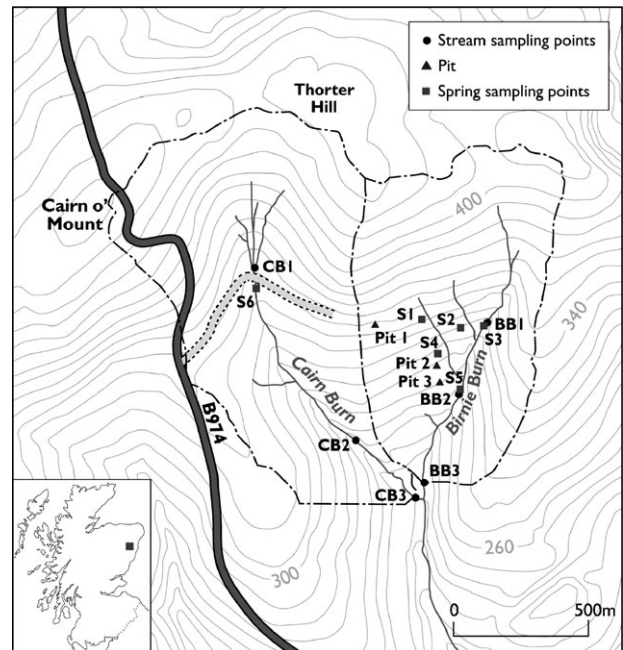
● Stream sampling points
▲ Pit
■ Spring sampling points

Thorter Hill

Cairn o' Mount

400

340

CB1

S6

S1

Pit 1

S2

BB1

S3

S4

Pit 2

Pit 3

S5

BB2

Cairn Burn

Birnie Burn

B974

CB2

BB3

CB3

260

300

0

500m